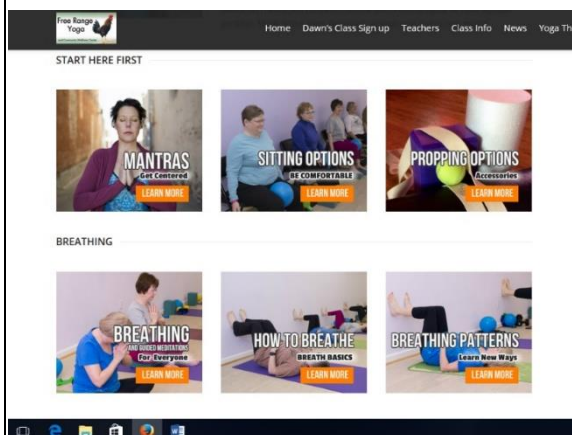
Free Range Yoga

Home Dawn's Class Sign up Teachers Class Info News Yoga Th

START HERE FIRST

MANTRAS
Get Centered
LEARN MORE

SITTING OPTIONS
BE COMFORTABLE
LEARN MORE

PROPPING OPTIONS
Accessories
LEARN MORE

BREATHING

BREATHING
AND GUIDED MEDITATIONS
For Everyone
LEARN MORE

HOW TO BREATHE
BREATH BASICS
LEARN MORE

BREATHING PATTERNS
Learn New Ways
LEARN MORE